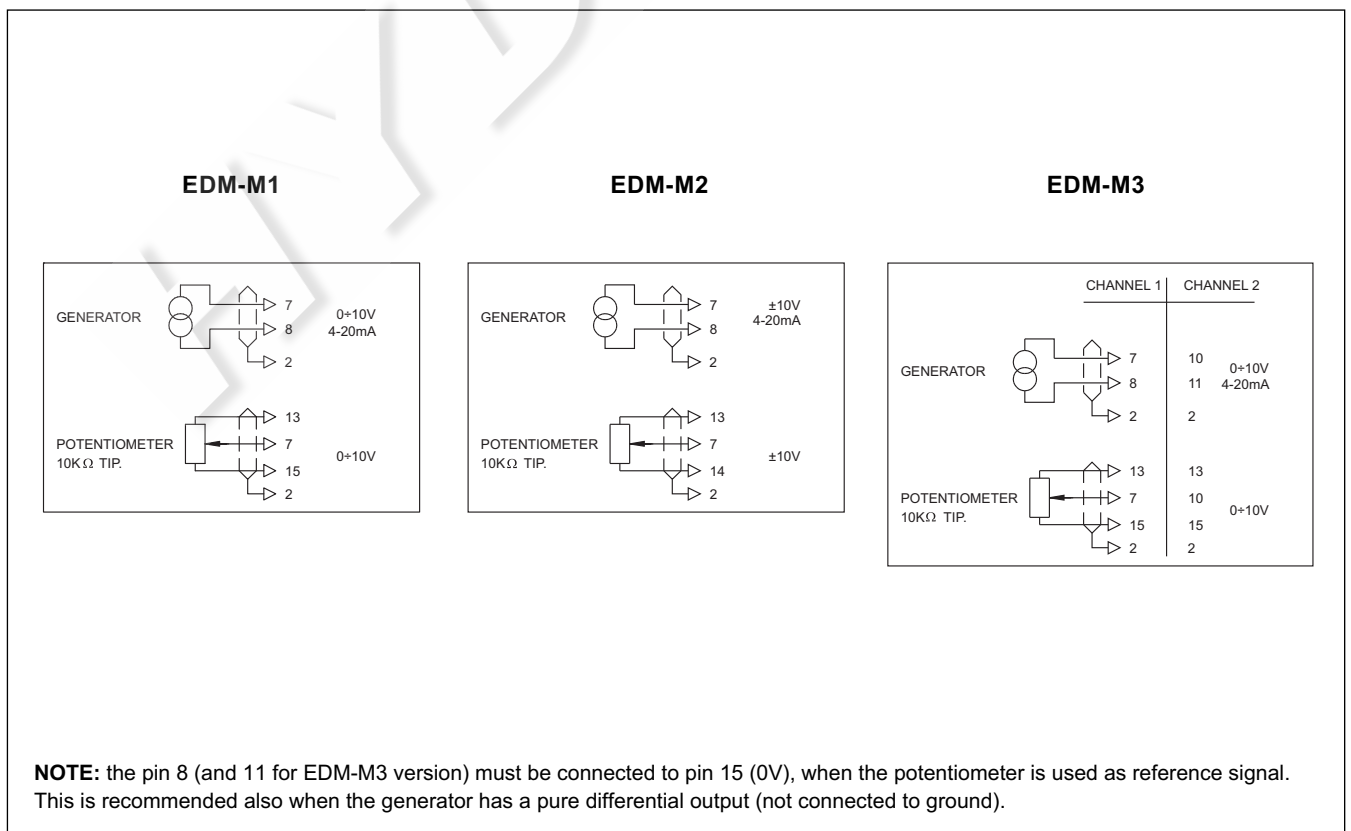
EDM-M1

GENERATOR
7
8
2
0÷10V
4-20mA

POTENTIOMETER
10K$\Omega$ TIP.
13
7
15
2
0÷10V

EDM-M2

GENERATOR
7
8
2
±10V
4-20mA

POTENTIOMETER
10K$\Omega$ TIP.
13
7
14
2
±10V

EDM-M3

CHANNEL 1 CHANNEL 2

GENERATOR
7 10
8 11
2 2
0÷10V
4-20mA

POTENTIOMETER
10K$\Omega$ TIP.
13 13
7 10
15 15
2 2
0÷10V

**NOTE:** the pin 8 (and 11 for EDM-M3 version) must be connected to pin 15 (0V), when the potentiometer is used as reference signal. This is recommended also when the generator has a pure differential output (not connected to ground).